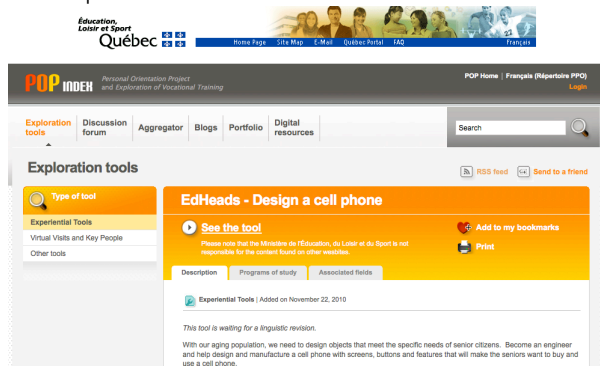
Éducation, Loisir et Sport
Québec

Home Page | Site Map | E-Mail | Québec Portal | FAQ | Français

POP INDEX
Personal Orientation Project and Exploration of Vocational Training

POP Home | Français (Répertoire PPO)
Login

Exploration tools | Discussion forum | Aggregator | Blogs | Portfolio | Digital resources

Search

Exploration tools

RSS feed
Send to a friend

Type of tool
Experiential Tools
Virtual Visits and Key People
Other tools

EdHeads - Design a cell phone

See the tool
Please note that the Ministère de l'Éducation, du Loisir et du Sport is not responsible for the content found on other websites.

Add to my bookmarks
Print

Description | Programs of study | Associated fields

Experiential Tools | Added on November 22, 2010

This tool is waiting for a linguistic revision.

With our aging population, we need to design objects that meet the specific needs of senior citizens. Become an engineer and help design and manufacture a cell phone with screens, buttons and features that will make the seniors want to buy and use a cell phone.